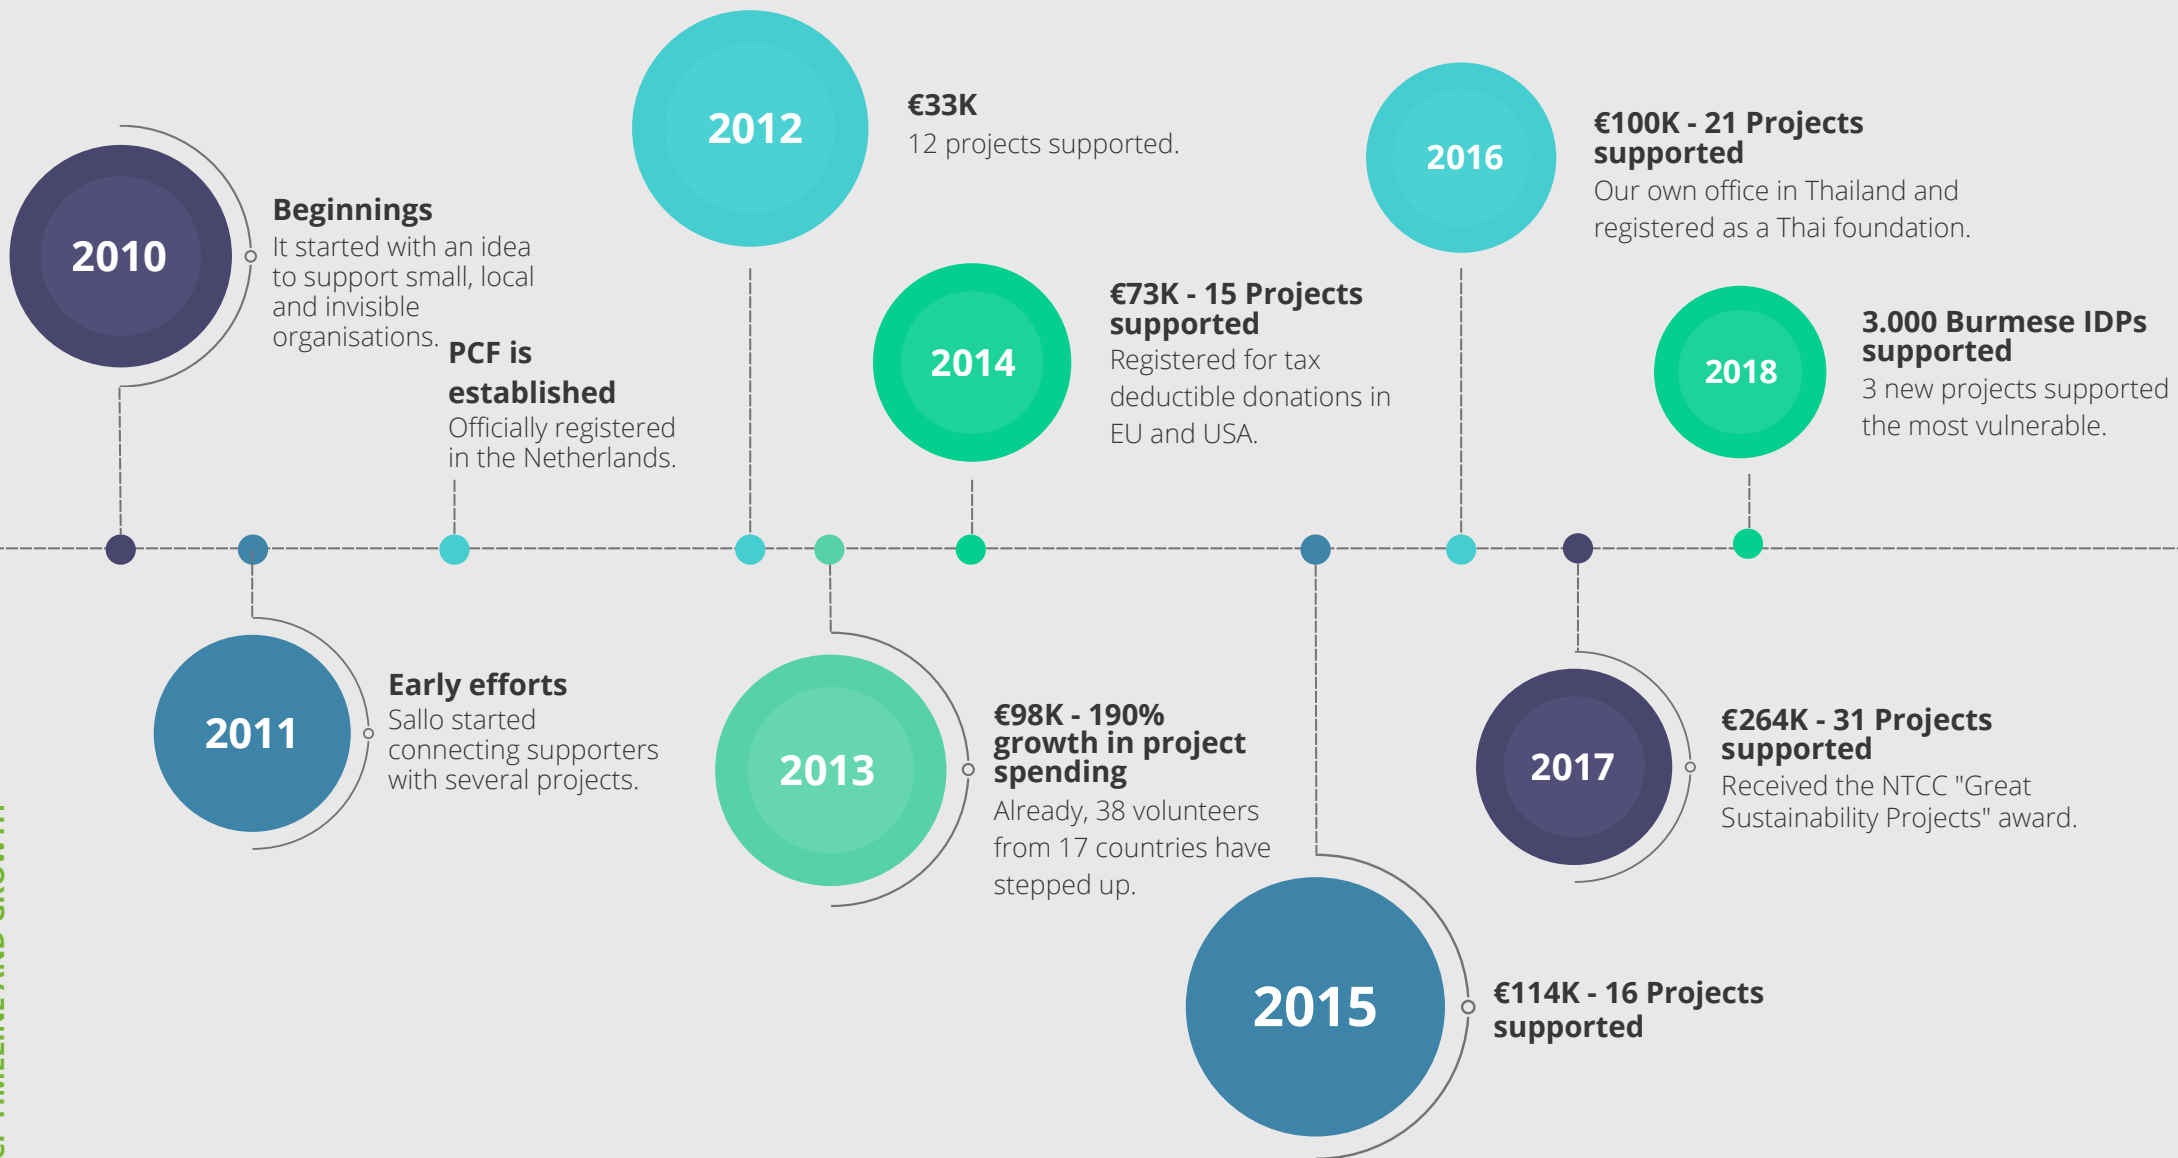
2010

Beginnings
It started with an idea to support small, local and invisible organisations.

PCF is established
Officially registered in the Netherlands.

2011

Early efforts
Sallo started connecting supporters with several projects.

2012

€33K
12 projects supported.

2013

€98K - 190% growth in project spending
Already, 38 volunteers from 17 countries have stepped up.

2014

€73K - 15 Projects supported
Registered for tax deductible donations in EU and USA.

2015

€114K - 16 Projects supported

2016

€100K - 21 Projects supported
Our own office in Thailand and registered as a Thai foundation.

2017

€264K - 31 Projects supported
Received the NTCC "Great Sustainability Projects" award.

2018

3.000 Burmese IDPs supported
3 new projects supported the most vulnerable.

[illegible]